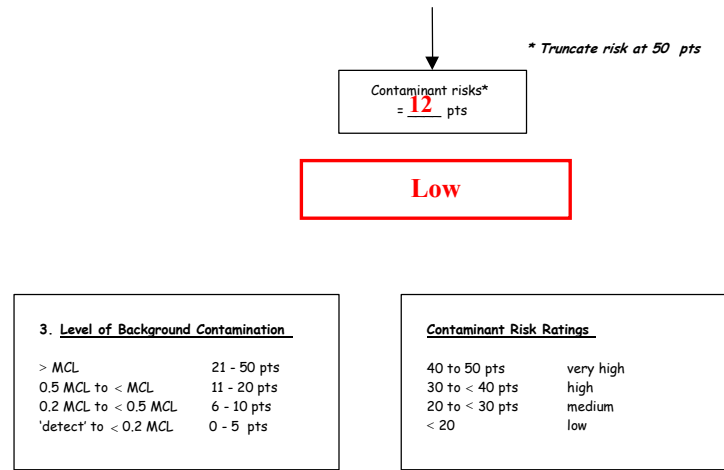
* Truncate risk at 50 pts

Contaminant risks*
= 12 pts

Low

3. Level of Background Contamination

| | |
|---|---|
| > MCL | 21 - 50 pts |
| 0.5 MCL to < MCL | 11 - 20 pts |
| 0.2 MCL to < 0.5 MCL | 6 - 10 pts |
| 'detect' to < 0.2 MCL | 0 - 5 pts |

Contaminant Risk Ratings

| | |
|---|---|
| 40 to 50 pts | very high |
| 30 to < 40 pts | high |
| 20 to < 30 pts | medium |
| < 20 | low |